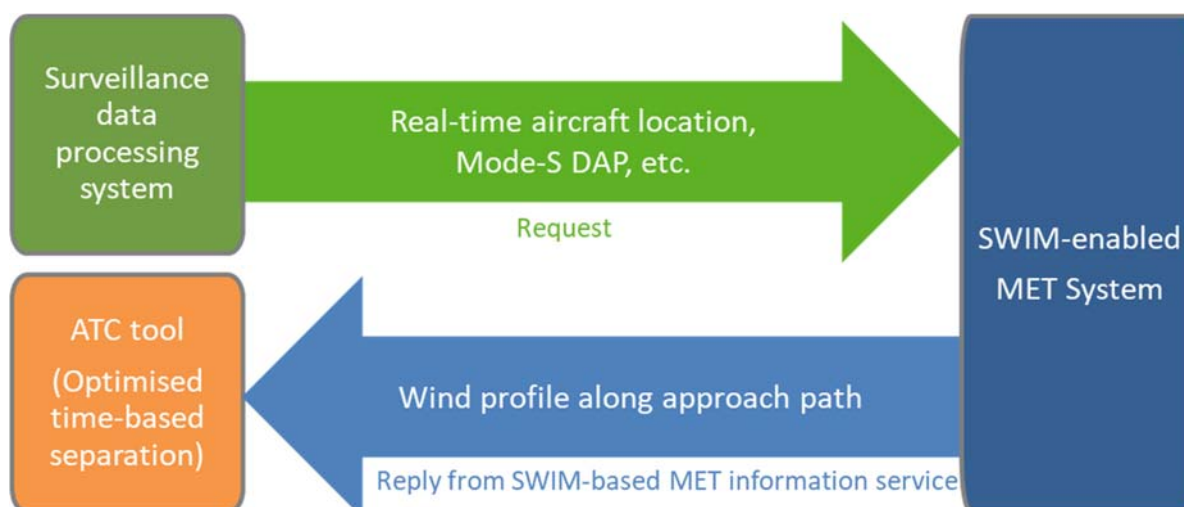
Surveillance data processing system

Real-time aircraft location, Mode-S DAP, etc.

Request

SWIM-enabled MET System

ATC tool (Optimised time-based separation)

Wind profile along approach path

Reply from SWIM-based MET information service